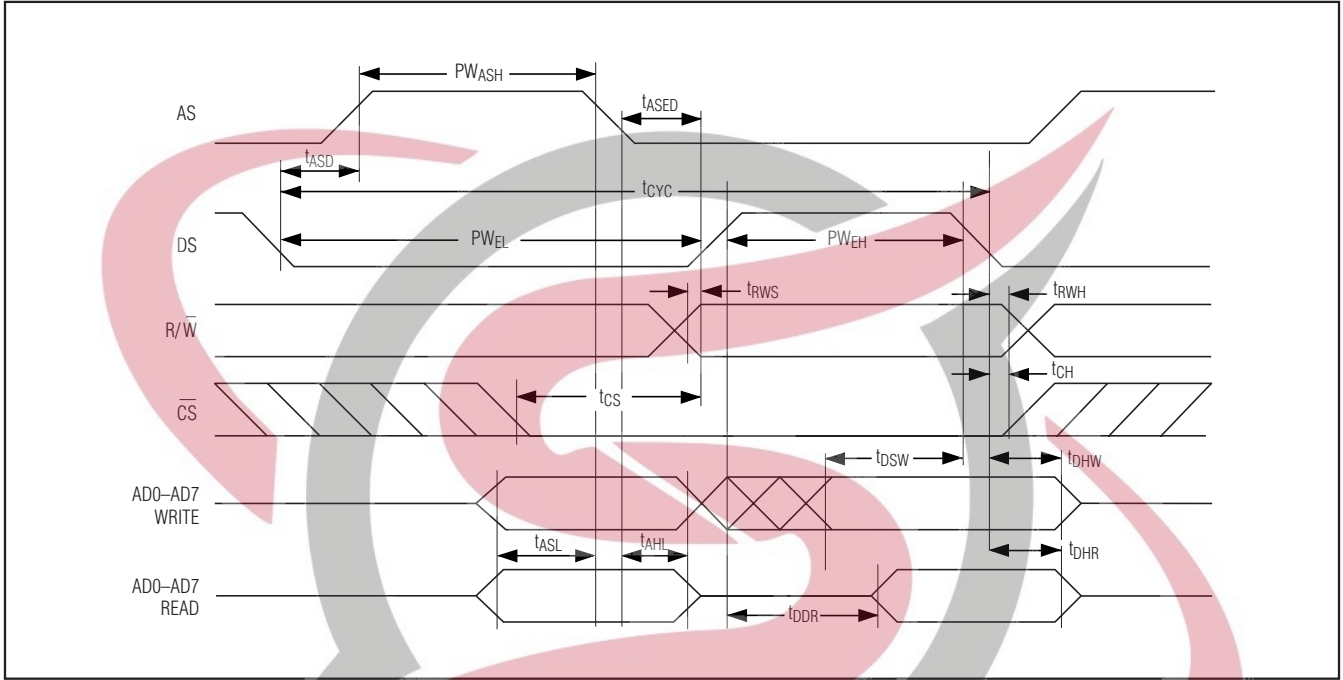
$PW_{ASH}$

AS

$t_{ASED}$

$t_{ASD}$

$t_{CYC}$

DS

$PW_{EL}$

$PW_{EH}$

$t_{RWS}$

$t_{RWH}$

$R/\overline{W}$

$t_{CH}$

$\overline{CS}$

$t_{CS}$

$t_{DSW}$

$t_{DHW}$

AD0–AD7 WRITE

$t_{ASL}$

$t_{AHL}$

$t_{DHR}$

AD0–AD7 READ

$t_{DDR}$